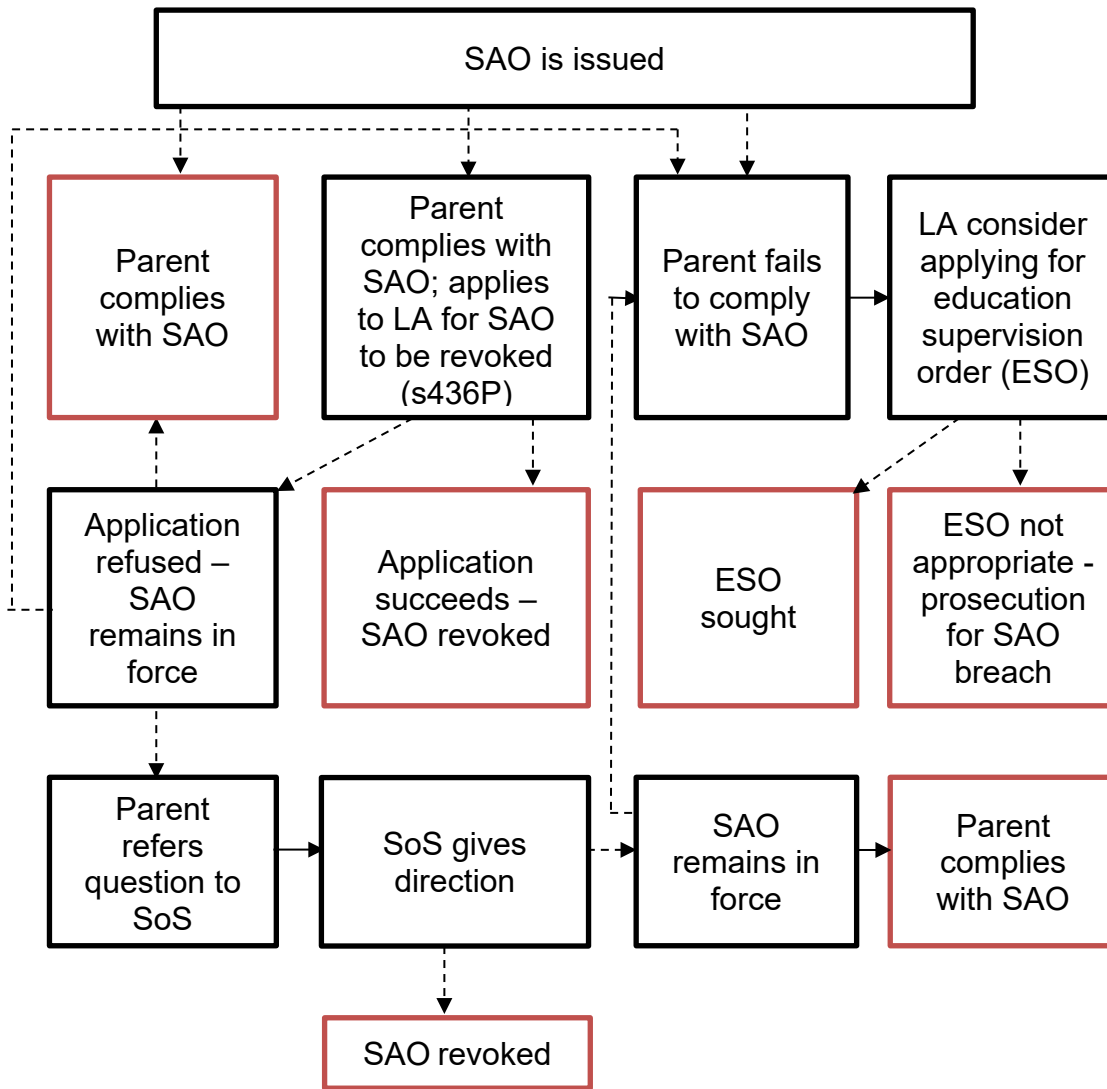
SAO is issued

Parent complies with SAO

Parent complies with SAO; applies to LA for SAO to be revoked (s436P)

Parent fails to comply with SAO

LA consider applying for education supervision order (ESO)

Application refused – SAO remains in force

Application succeeds – SAO revoked

ESO sought

ESO not appropriate - prosecution for SAO breach

Parent refers question to SoS

SoS gives direction

SAO remains in force

Parent complies with SAO

SAO revoked